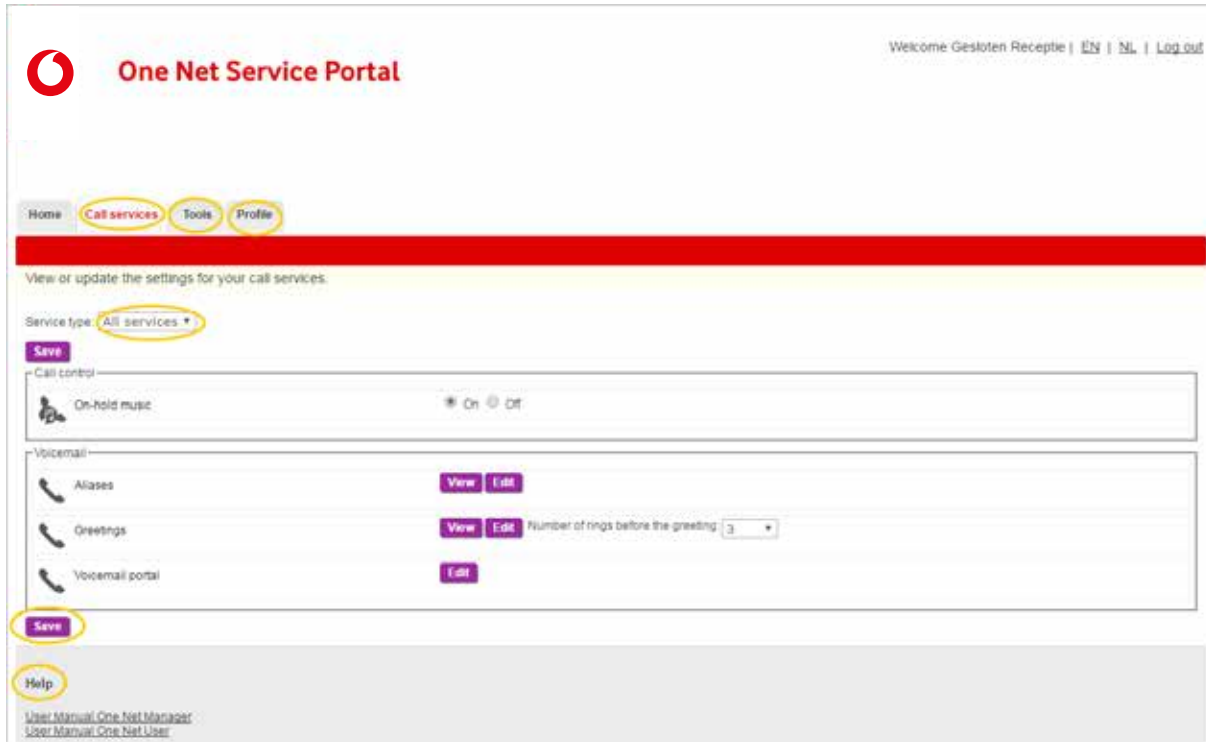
One Net Service Portal

Welcome Gesloten Receptie | EN | NL | Log out

Home Call services Tools Profile

View or update the settings for your call services.

Service type: All services

Save

Call control

On-hold music On Off

Voicemail

Aliases View Edit

Greetings View Edit Number of rings before the greeting: 3

Voicemail portal Edit

Save

Help

User Manual One Net Manager
User Manual One Net User